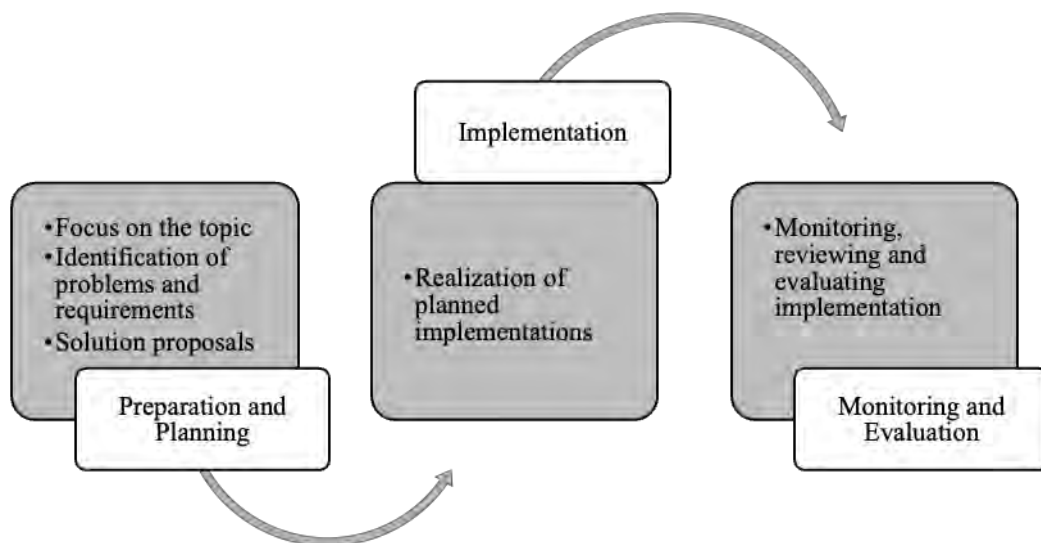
Implementation

•Focus on the topic
•Identification of problems and requirements
•Solution proposals

Preparation and Planning

•Realization of planned implementations

•Monitoring, reviewing and evaluating implementation

Monitoring and Evaluation